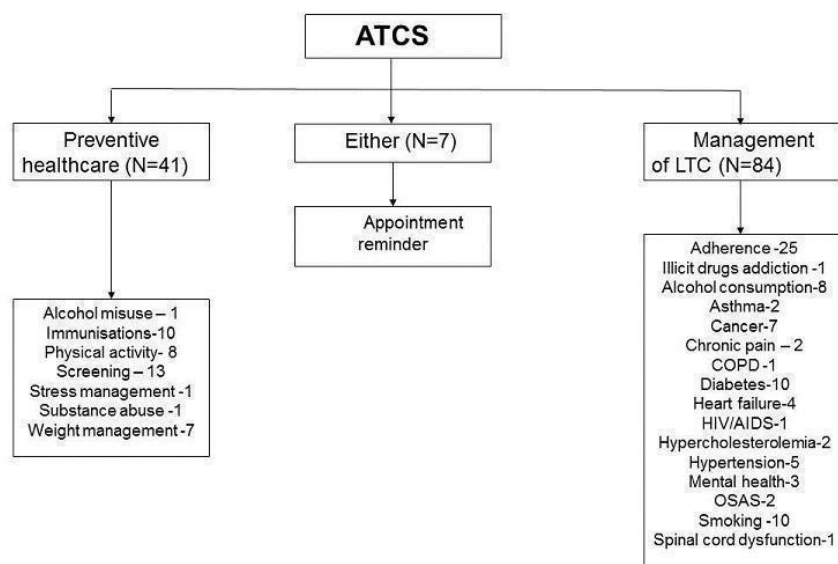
ATCS

Preventive healthcare (N=41)

Alcohol misuse – 1
Immunisations-10
Physical activity- 8
Screening – 13
Stress management -1
Substance abuse -1
Weight management -7

Either (N=7)

Appointment reminder

Management of LTC (N=84)

Adherence -25
Illicit drugs addiction -1
Alcohol consumption-8
Asthma-2
Cancer-7
Chronic pain – 2
COPD -1
Diabetes-10
Heart failure-4
HIV/AIDS-1
Hypercholesterolemia-2
Hypertension-5
Mental health-3
OSAS-2
Smoking -10
Spinal cord dysfunction-1